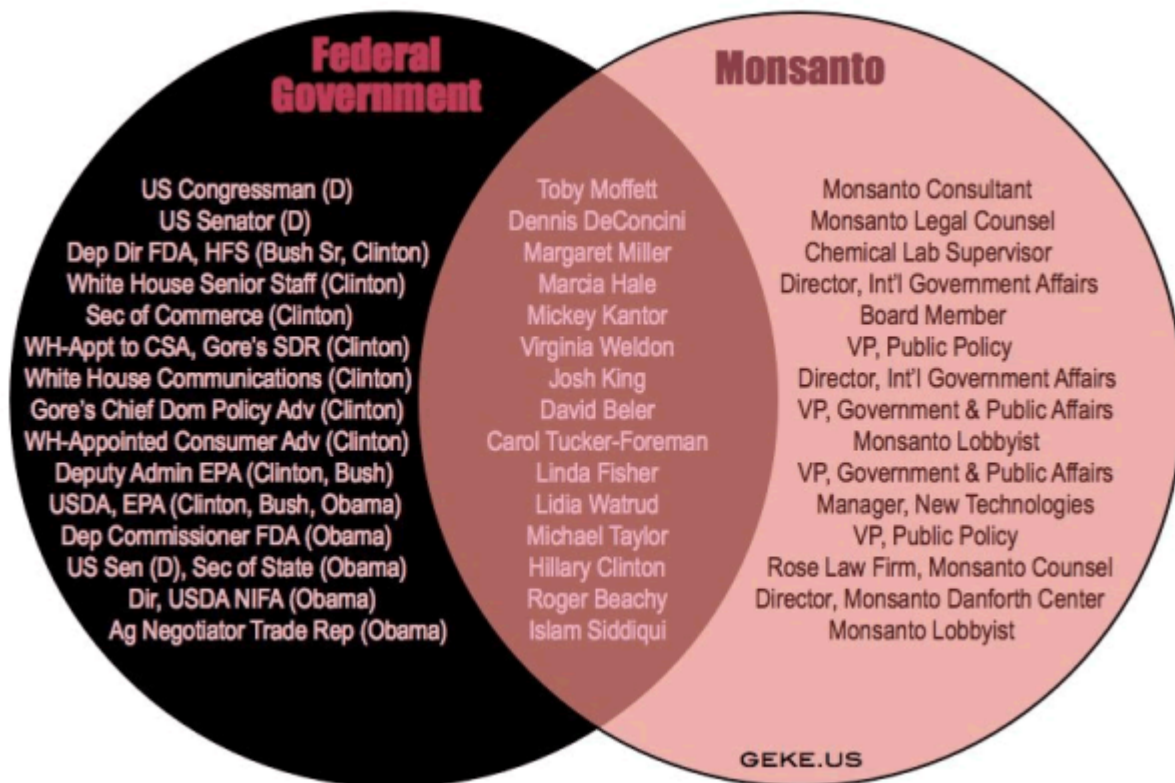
Federal Government

US Congressman (D)
US Senator (D)
Dep Dir FDA, HFS (Bush Sr, Clinton)
White House Senior Staff (Clinton)
Sec of Commerce (Clinton)
WH-Appt to CSA, Gore's SDR (Clinton)
White House Communications (Clinton)
Gore's Chief Dom Policy Adv (Clinton)
WH-Appointed Consumer Adv (Clinton)
Deputy Admin EPA (Clinton, Bush)
USDA, EPA (Clinton, Bush, Obama)
Dep Commissioner FDA (Obama)
US Sen (D), Sec of State (Obama)
Dir, USDA NIFA (Obama)
Ag Negotiator Trade Rep (Obama)

Toby Moffett
Dennis DeConcini
Margaret Miller
Marcia Hale
Mickey Kantor
Virginia Weldon
Josh King
David Beier
Carol Tucker-Foreman
Linda Fisher
Lidia Watrud
Michael Taylor
Hillary Clinton
Roger Beachy
Islam Siddiqui

Monsanto

Monsanto Consultant
Monsanto Legal Counsel
Chemical Lab Supervisor
Director, Int'l Government Affairs
Board Member
VP, Public Policy
Director, Int'l Government Affairs
VP, Government & Public Affairs
Monsanto Lobbyist
VP, Government & Public Affairs
Manager, New Technologies
VP, Public Policy
Rose Law Firm, Monsanto Counsel
Director, Monsanto Danforth Center
Monsanto Lobbyist

GEKE.US